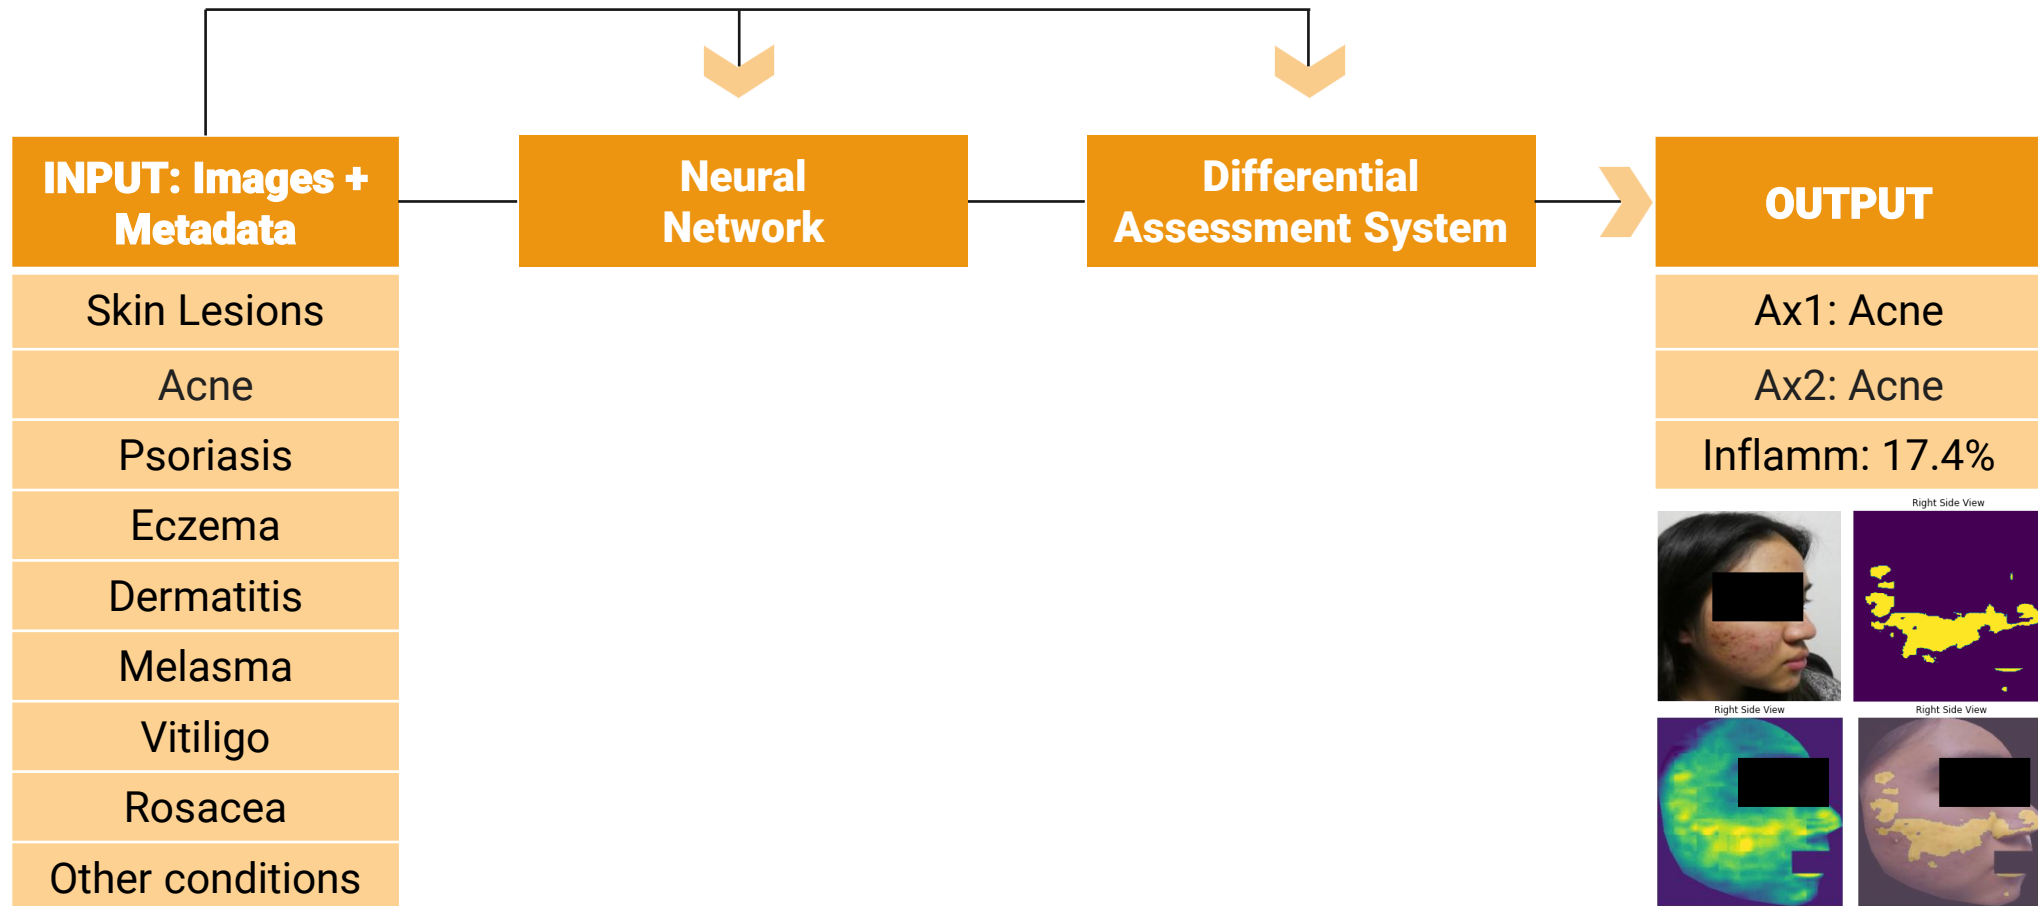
INPUT: Images + Metadata

Skin Lesions

Acne

Psoriasis

Eczema

Dermatitis

Melasma

Vitiligo

Rosacea

Other conditions

Neural Network

Differential Assessment System

OUTPUT

Ax1: Acne

Ax2: Acne

Inflamm: 17.4%

Right Side View

Right Side View

Right Side View